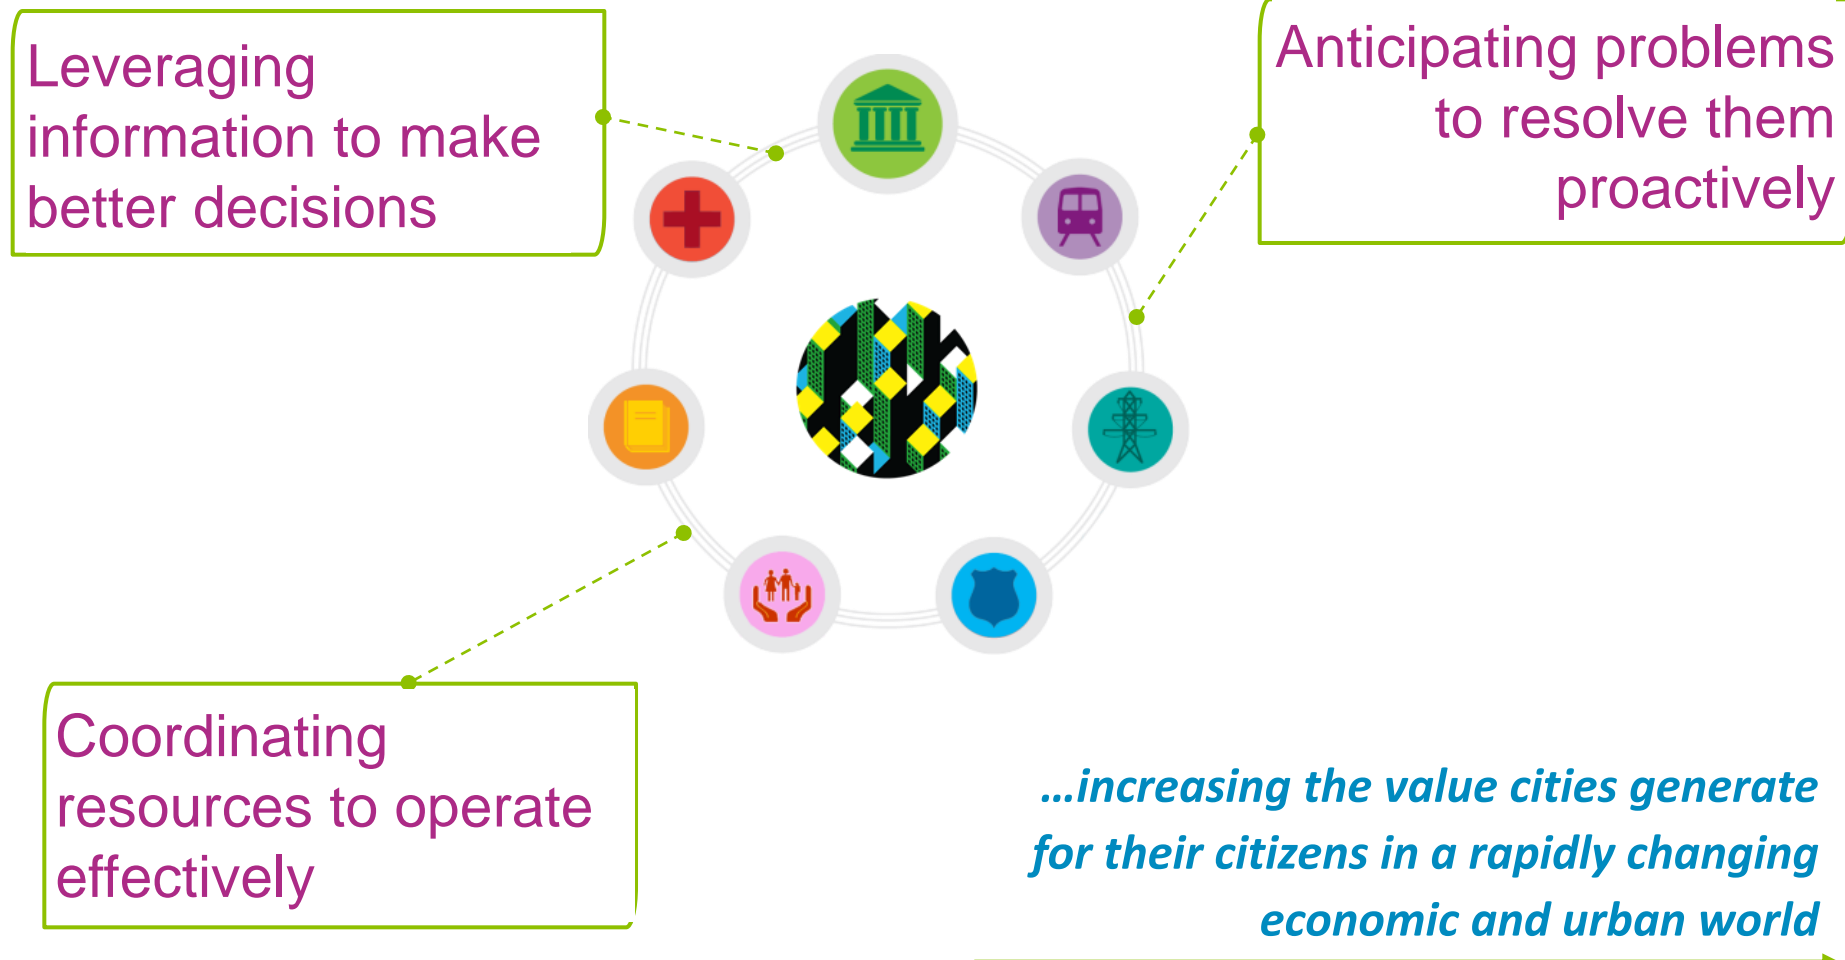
Leveraging information to make better decisions

Anticipating problems to resolve them proactively

Coordinating resources to operate effectively

…increasing the value cities generate for their citizens in a rapidly changing economic and urban world